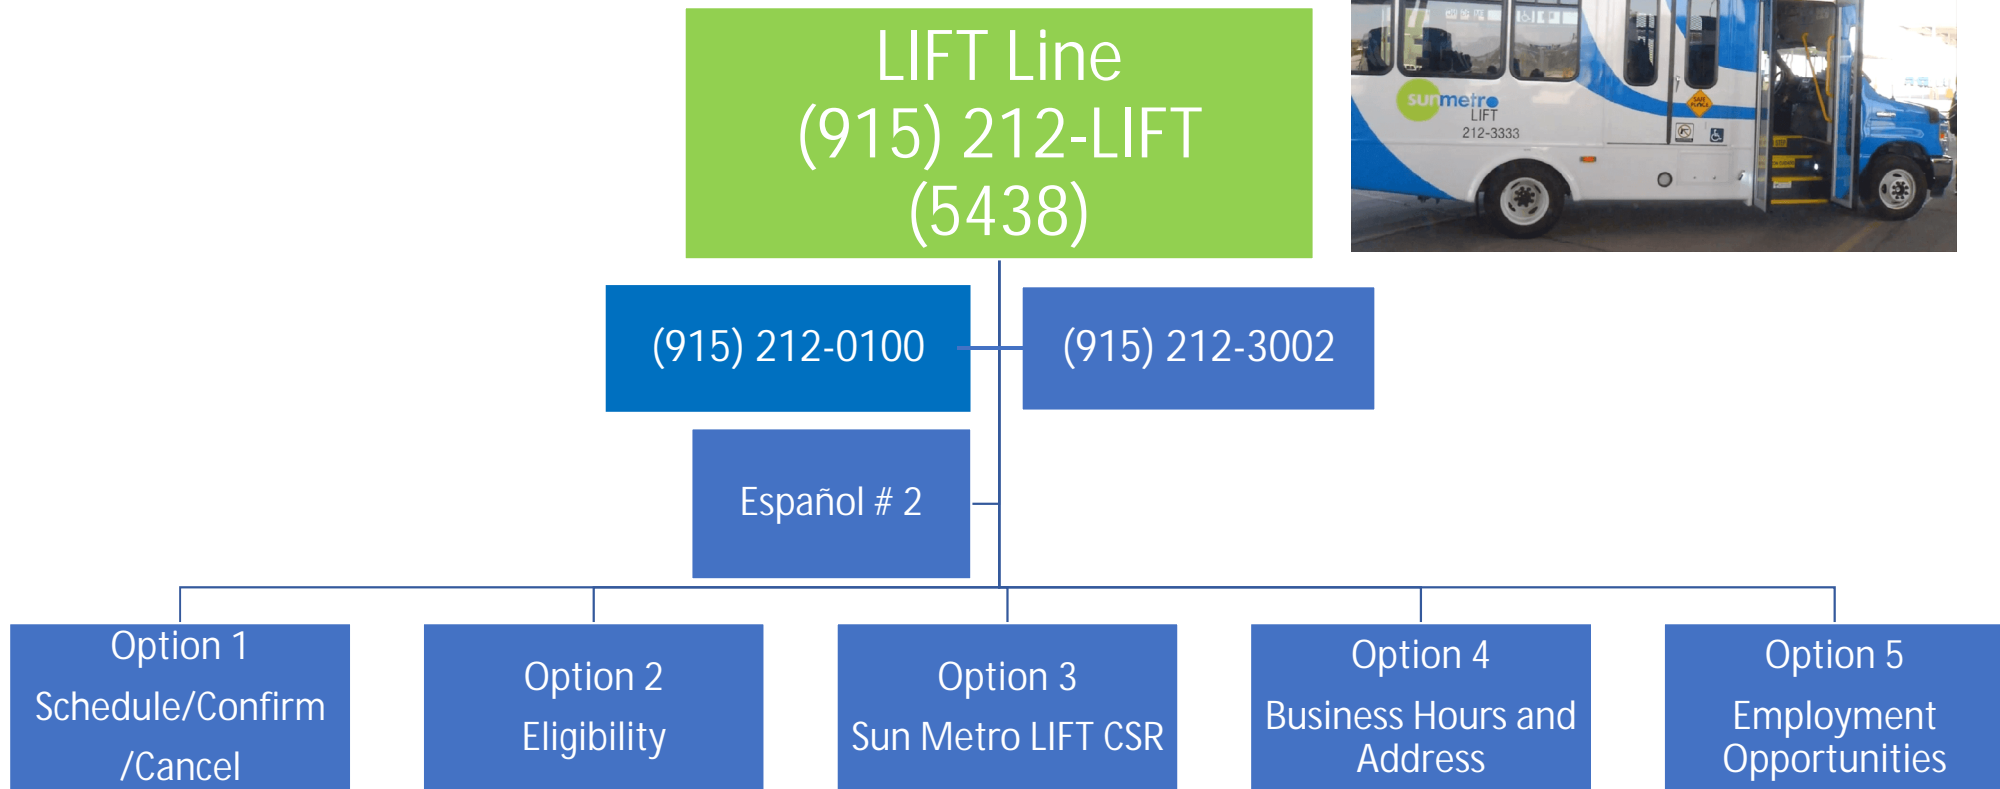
LIFT Line
(915) 212-LIFT
(5438)

sunmetro
LIFT
212-3333

(915) 212-0100

(915) 212-3002

Español # 2

Option 1
Schedule/Confirm
/Cancel

Option 2
Eligibility

Option 3
Sun Metro LIFT CSR

Option 4
Business Hours and Address

Option 5
Employment Opportunities